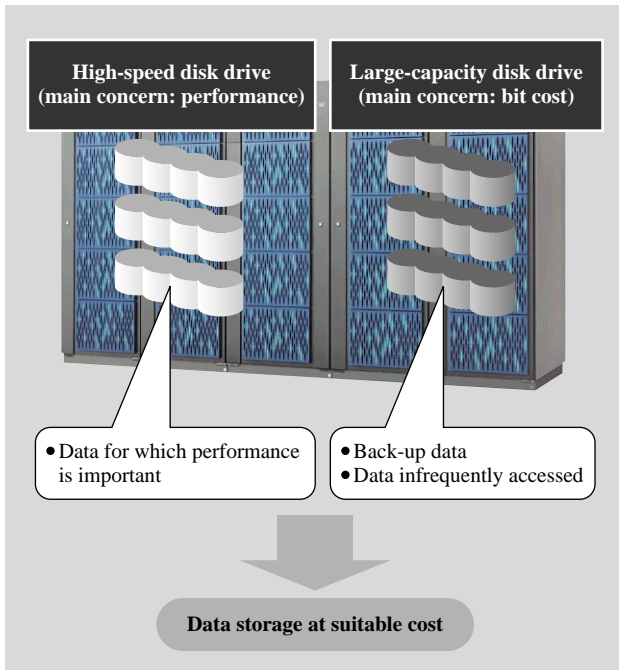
High-speed disk drive (main concern: performance)

Large-capacity disk drive (main concern: bit cost)

• Data for which performance is important

• Back-up data
• Data infrequently accessed

Data storage at suitable cost